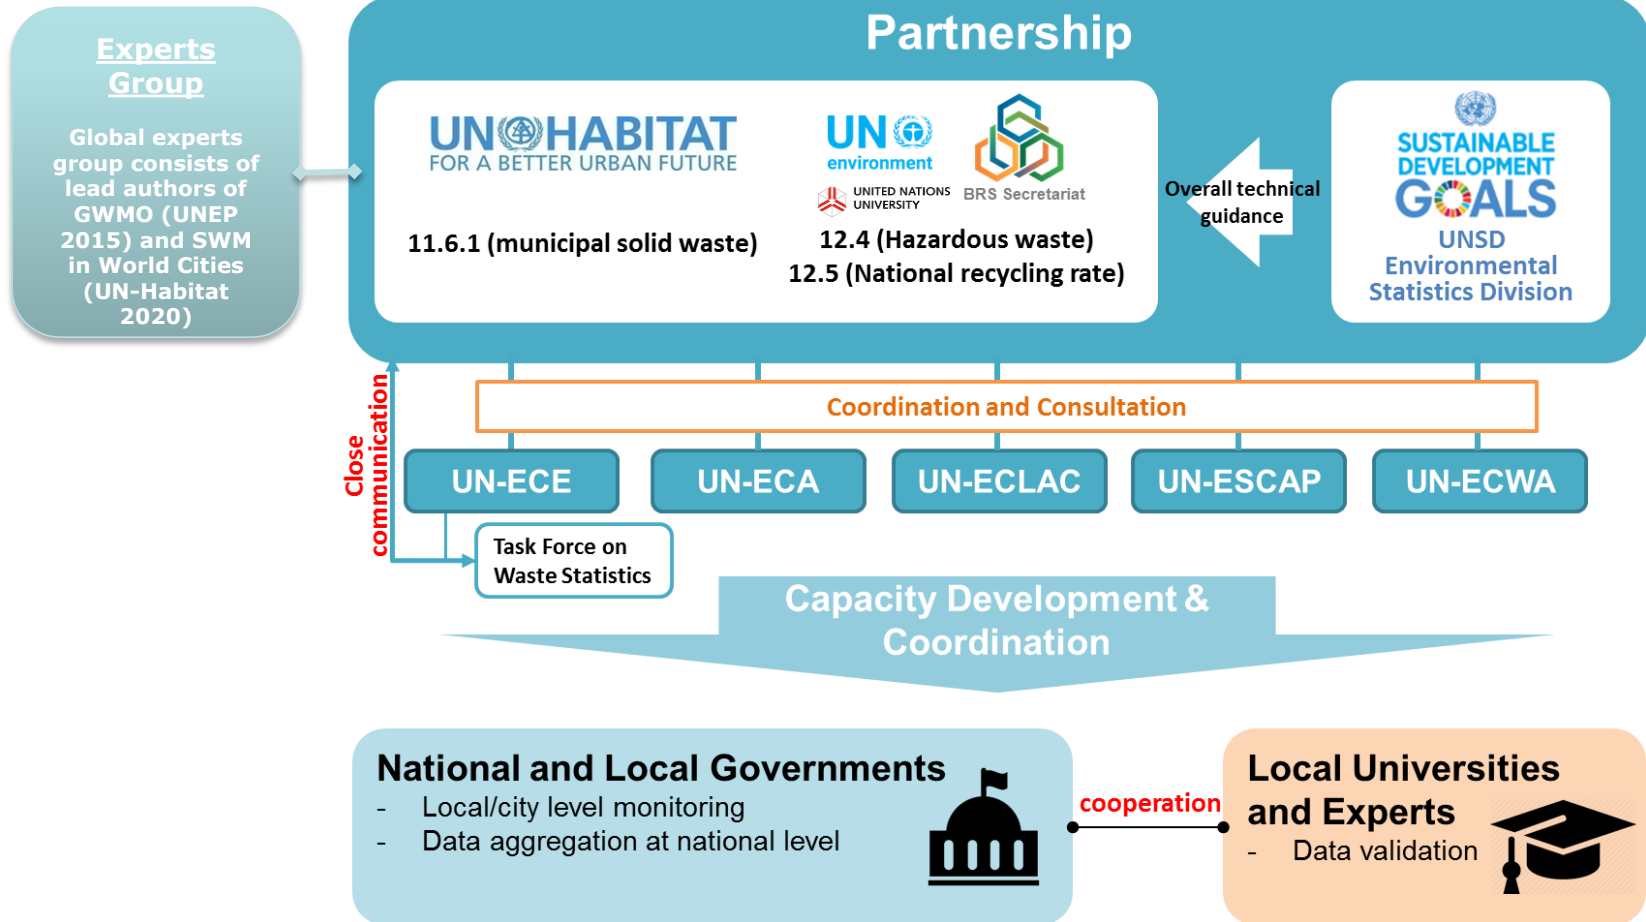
Experts Group

Global experts group consists of lead authors of GWMO (UNEP 2015) and SWM in World Cities (UN-Habitat 2020)

Partnership

UN HABITAT
FOR A BETTER URBAN FUTURE

11.6.1 (municipal solid waste)

UN environment

UNITED NATIONS UNIVERSITY

BRS Secretariat

12.4 (Hazardous waste)
12.5 (National recycling rate)

Overall technical guidance

SUSTAINABLE DEVELOPMENT GOALS

UNSD
Environmental Statistics Division

Coordination and Consultation

Close communication

UN-ECE

UN-ECA

UN-ECLAC

UN-ESCAP

UN-ECWA

Task Force on Waste Statistics

Capacity Development & Coordination

National and Local Governments
- Local/city level monitoring
- Data aggregation at national level

cooperation

Local Universities and Experts
- Data validation